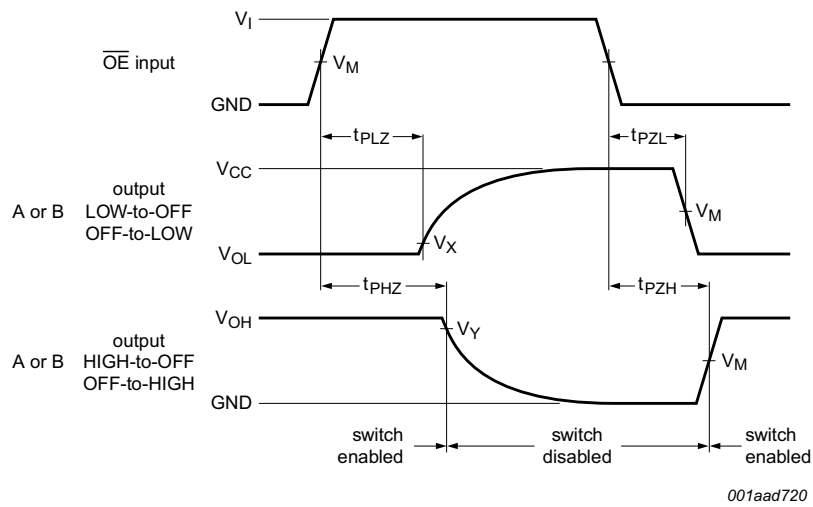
$V_I$

$\overline{OE}$ input

$V_M$

GND

$t_{PLZ}$

$t_{PZL}$

$V_{CC}$

A or B

output
LOW-to-OFF
OFF-to-LOW

$V_M$

$V_{OL}$

$V_X$

$t_{PHZ}$

$t_{PZH}$

$V_{OH}$

$V_Y$

A or B

output
HIGH-to-OFF
OFF-to-HIGH

$V_M$

GND

switch enabled

switch disabled

switch enabled

001aad720